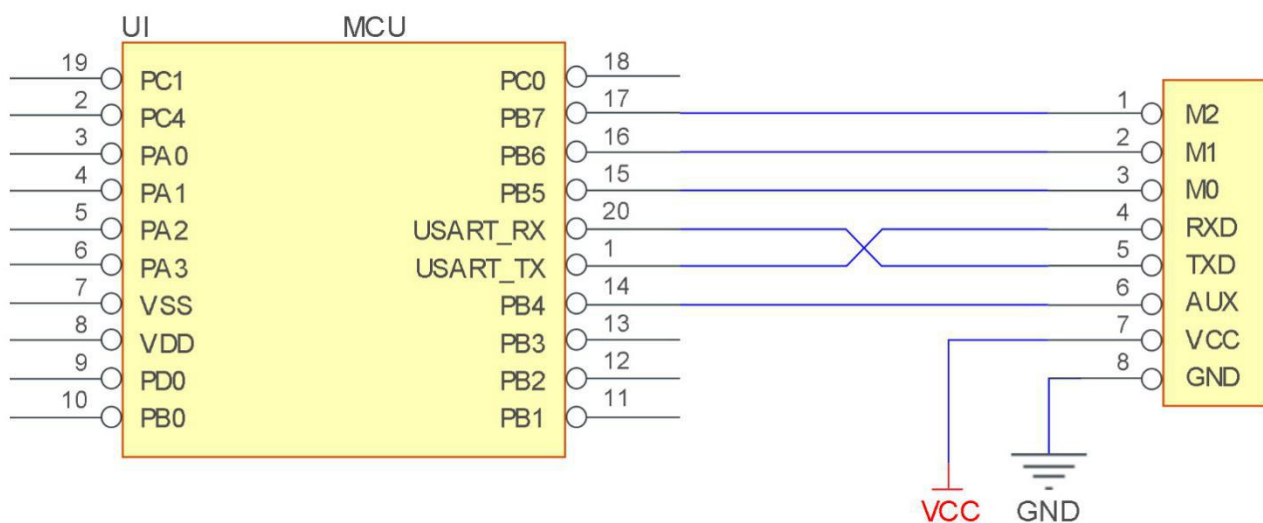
UI MCU

19 PC1
2 PC4
3 PA0
4 PA1
5 PA2
6 PA3
7 VSS
8 VDD
9 PD0
10 PB0

PC0 18
PB7 17
PB6 16
PB5 15
USART_RX 20
USART_TX 1
PB4 14
PB3 13
PB2 12
PB1 11

1 M2
2 M1
3 M0
4 RXD
5 TXD
6 AUX
7 VCC
8 GND

VCC GND